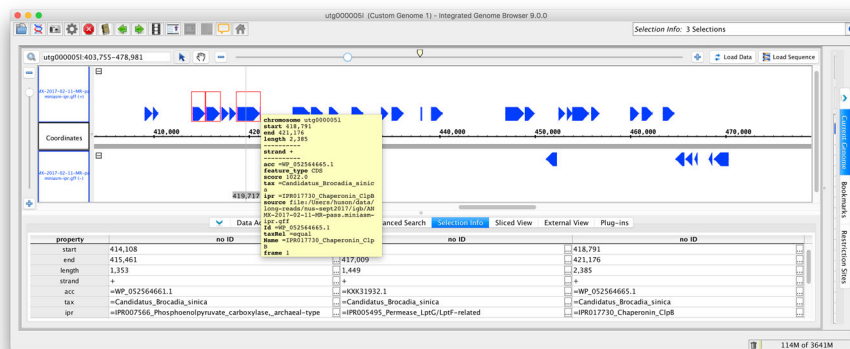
utg000005l (Custom Genome 1) - Integrated Genome Browser 9.0.0

Selection Info: 3 Selections

utg000005l:403,755-478,981

Load Data

Load Sequence

MX-2017-02-11-MR-pa miniasm-ipr.gff (+)

Coordinates

410,000

420

440,000

450,000

460,000

470,000

MX-2017-02-11-MR-pa miniasm-ipr.gff (-)

419,717

chromosome utg000005l
start 418,791
end 421,176
length 2,385
----------
strand +
----------
acc =WP_052564665.1
feature_type CDS
score 1022.0
tax =Candidatus_Brocadia_sinica
ipr =IPR017730_Chaperonin_ClpB
source file:/Users/huson/data/long-reads/nus-sept2017/igb/ANMX-2017-02-11-MR-pass.miniasm-ipr.gff
id =WP_052564665.1
taxRel =equal
Name =IPR017730_Chaperonin_ClpB
frame 1

Data A

anced Search

Selection Info

Sliced View

External View

Plug-ins

Current Genome

Bookmarks

Restriction Sites

| property | no ID | no ID | no ID |
|---|---|---|---|
| start | 414,108 | | 418,791 |
| end | 415,461 | 417,009 | 421,176 |
| length | 1,353 | 1,449 | 2,385 |
| strand | + | + | + |
| acc | =WP_052564661.1 | =KXK31932.1 | =WP_052564665.1 |
| tax | =Candidatus_Brocadia_sinica | =Candidatus_Brocadia_sinica | =Candidatus_Brocadia_sinica |
| ipr | =IPR007566_Phosphoenolpyruvate_carboxylase,_archaeal-type | =IPR005495_Permease_LptG/LptF-related | =IPR017730_Chaperonin_ClpB |

114M of 3641M